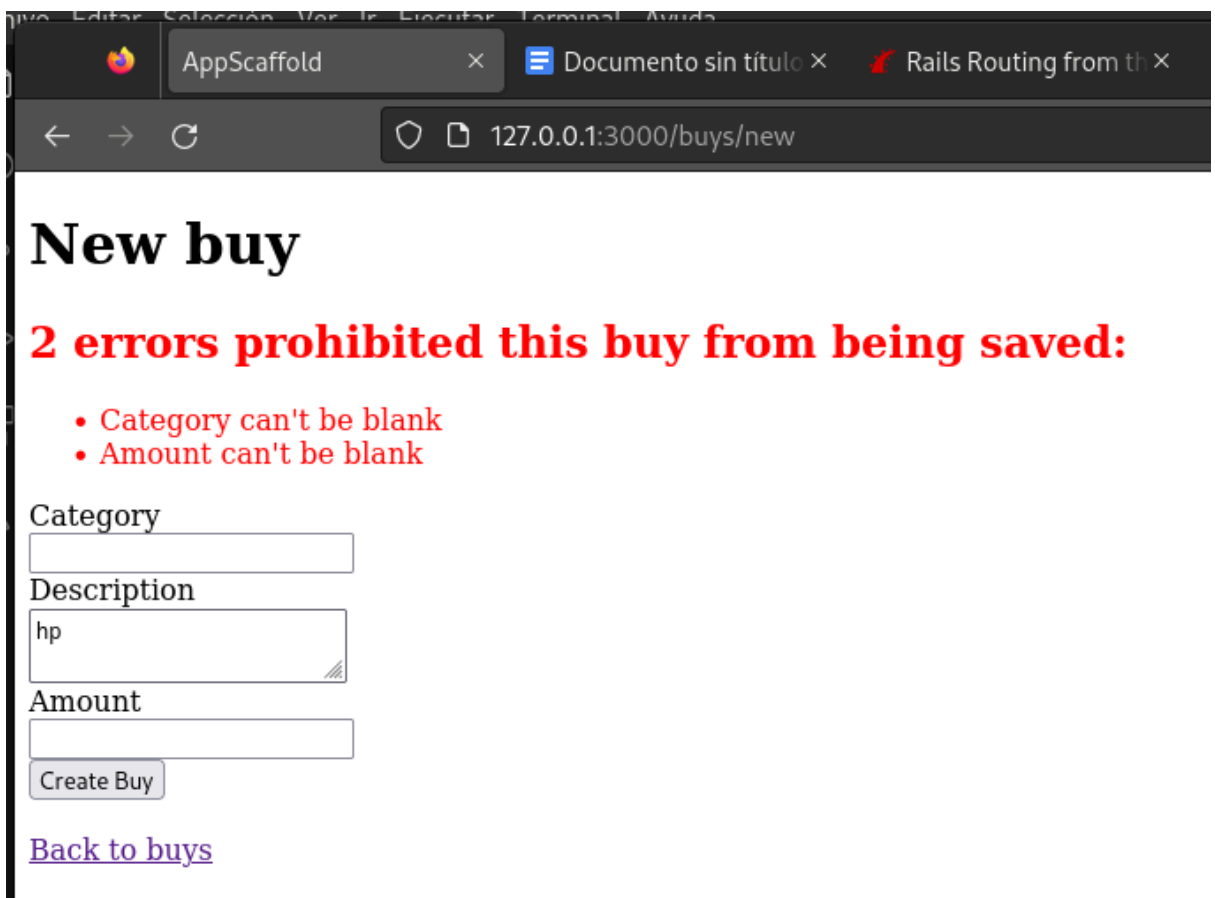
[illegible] Editar Selección Ver Ir Ejecutar Terminal Ayuda

AppScaffold ×
Documento sin título ×
Rails Routing from th ×

127.0.0.1:3000/buys/new

New buy

2 errors prohibited this buy from being saved:

- Category can't be blank
- Amount can't be blank

Category

Description

hp

Amount

Create Buy

Back to buys